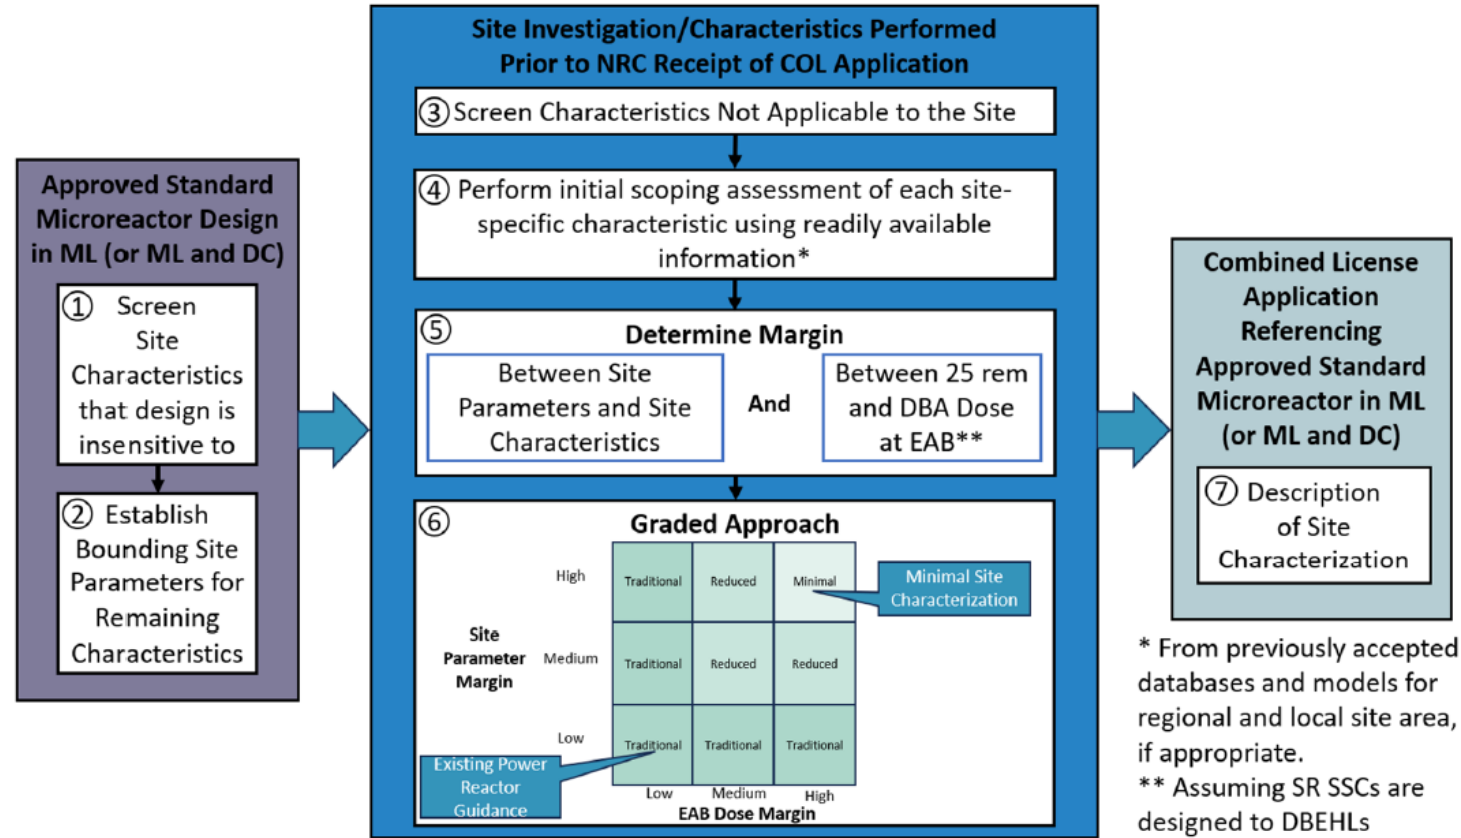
Approved Standard Microreactor Design in ML (or ML and DC)

① Screen Site Characteristics that design is insensitive to

② Establish Bounding Site Parameters for Remaining Characteristics

Site Investigation/Characteristics Performed Prior to NRC Receipt of COL Application

③ Screen Characteristics Not Applicable to the Site

④ Perform initial scoping assessment of each site-specific characteristic using readily available information*

⑤ Determine Margin

Between Site Parameters and Site Characteristics

And

Between 25 rem and DBA Dose at EAB**

⑥ Graded Approach

| Site Parameter Margin | | | | |
|---|---|---|---|---|
| | High | Traditional | Reduced | Minimal |
| | Medium | Traditional | Reduced | Reduced |
| | Low | Traditional | Traditional | Traditional |
| | | Low | Medium | High |

EAB Dose Margin

Minimal Site Characterization

Existing Power Reactor Guidance

Combined License Application Referencing Approved Standard Microreactor in ML (or ML and DC)

⑦ Description of Site Characterization

* From previously accepted databases and models for regional and local site area, if appropriate.
** Assuming SR SSCs are designed to DBEHLs